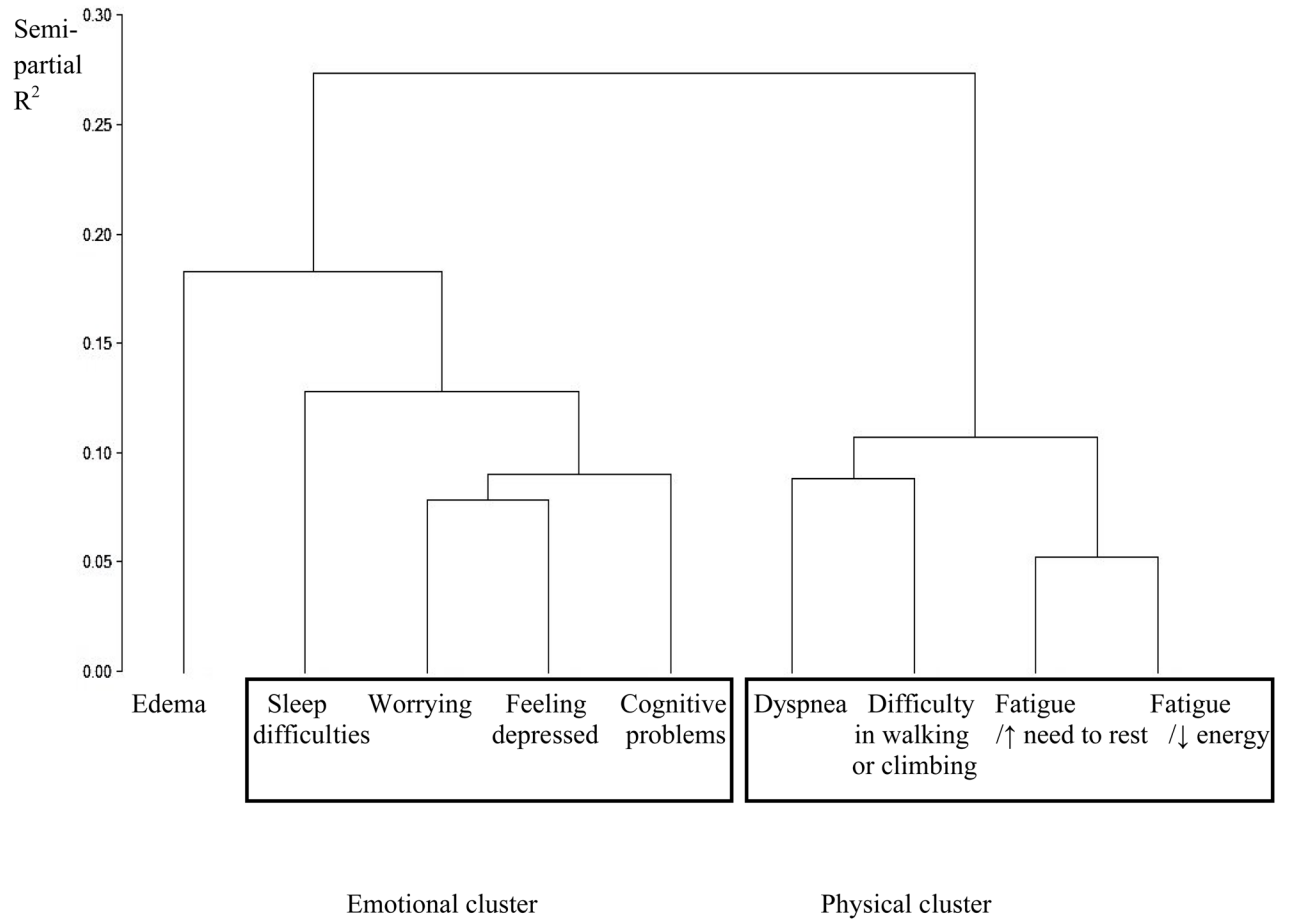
Semi-partial $R^2$

0.30
0.25
0.20
0.15
0.10
0.05
0.00

Edema

Sleep difficulties

Worrying

Feeling depressed

Cognitive problems

Dyspnea

Difficulty in walking or climbing

Fatigue /↑ need to rest

Fatigue /↓ energy

Emotional cluster

Physical cluster